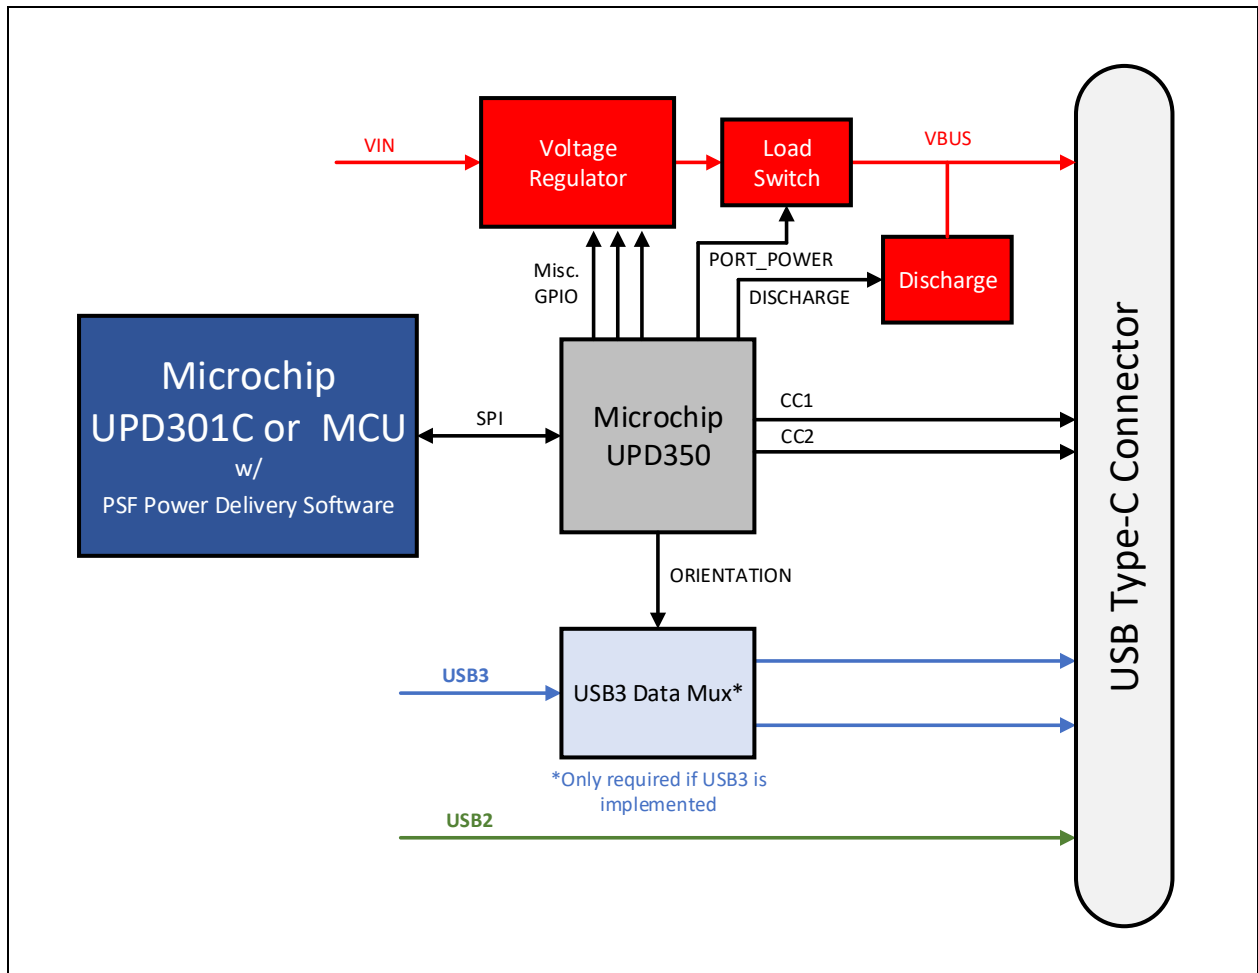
VIN

Voltage Regulator

Load Switch

VBUS

Discharge

PORT_POWER

DISCHARGE

Misc. GPIO

Microchip UPD301C or MCU w/ PSF Power Delivery Software

SPI

Microchip UPD350

CC1

CC2

ORIENTATION

USB3

USB3 Data Mux*

*Only required if USB3 is implemented

USB2

USB Type-C Connector